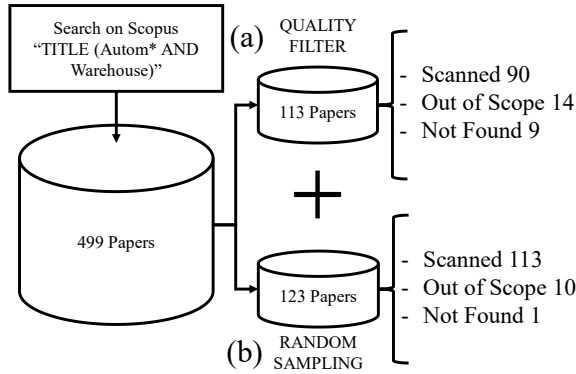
Search on Scopus "TITLE (Autom* AND Warehouse)"

499 Papers

(a) QUALITY FILTER

113 Papers

- Scanned 90
- Out of Scope 14
- Not Found 9

+

123 Papers

(b) RANDOM SAMPLING

- Scanned 113
- Out of Scope 10
- Not Found 1